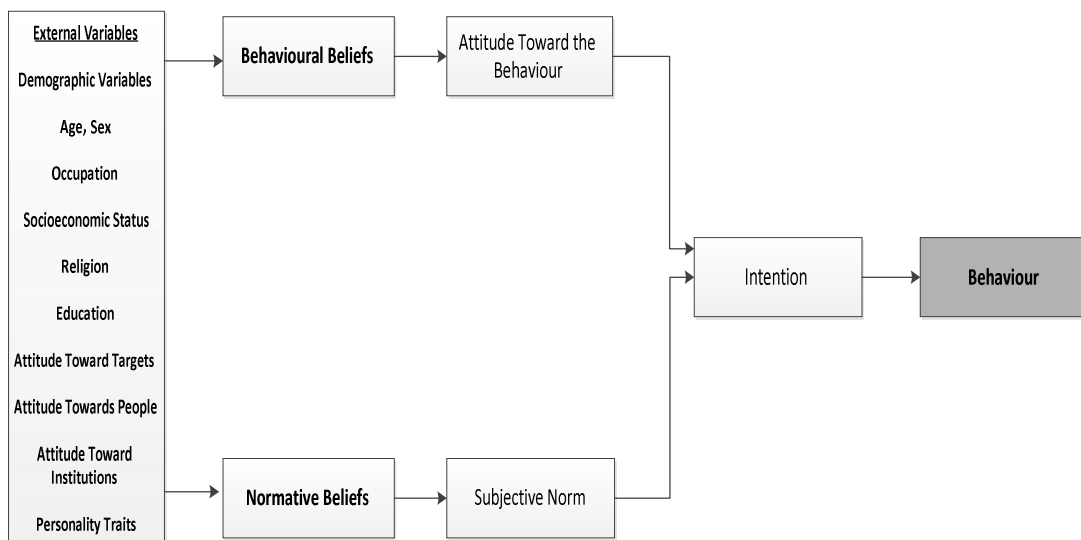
External Variables
Demographic Variables
Age, Sex
Occupation
Socioeconomic Status
Religion
Education
Attitude Toward Targets
Attitude Towards People
Attitude Toward Institutions
Personality Traits

Behavioural Beliefs

Attitude Toward the Behaviour

Normative Beliefs

Subjective Norm

Intention

Behaviour